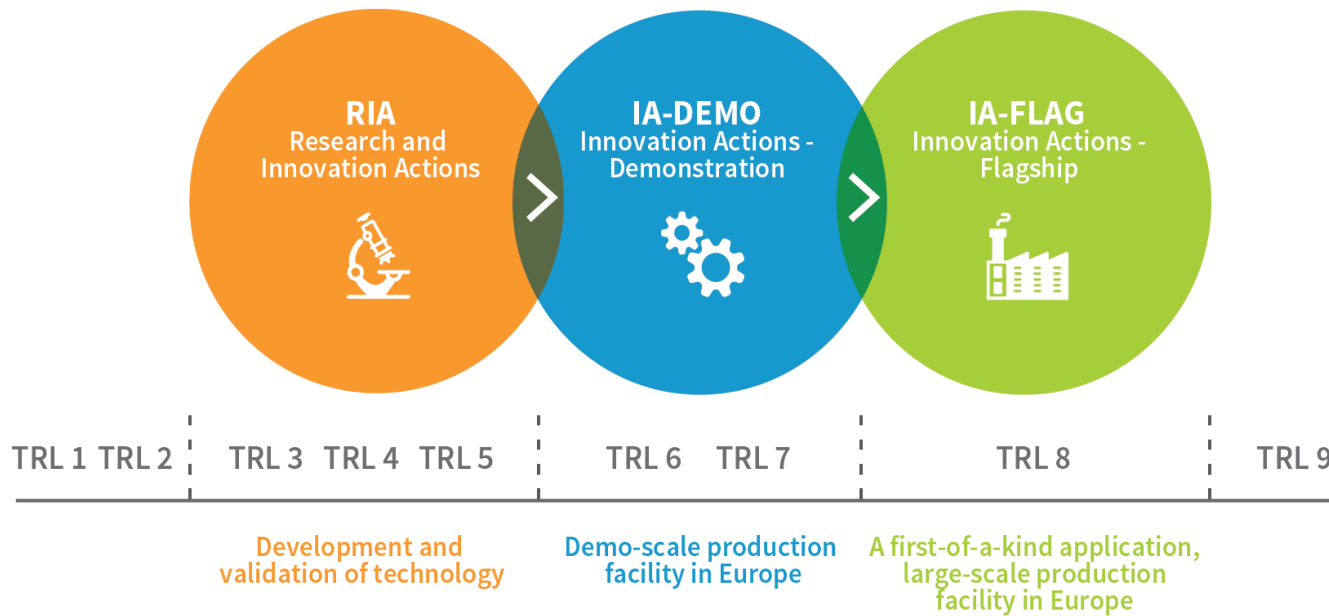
RIA
Research and Innovation Actions

IA-DEMO
Innovation Actions - Demonstration

IA-FLAG
Innovation Actions - Flagship

TRL 1 TRL 2 TRL 3 TRL 4 TRL 5 TRL 6 TRL 7 TRL 8 TRL 9

Development and validation of technology

Demo-scale production facility in Europe

A first-of-a-kind application, large-scale production facility in Europe